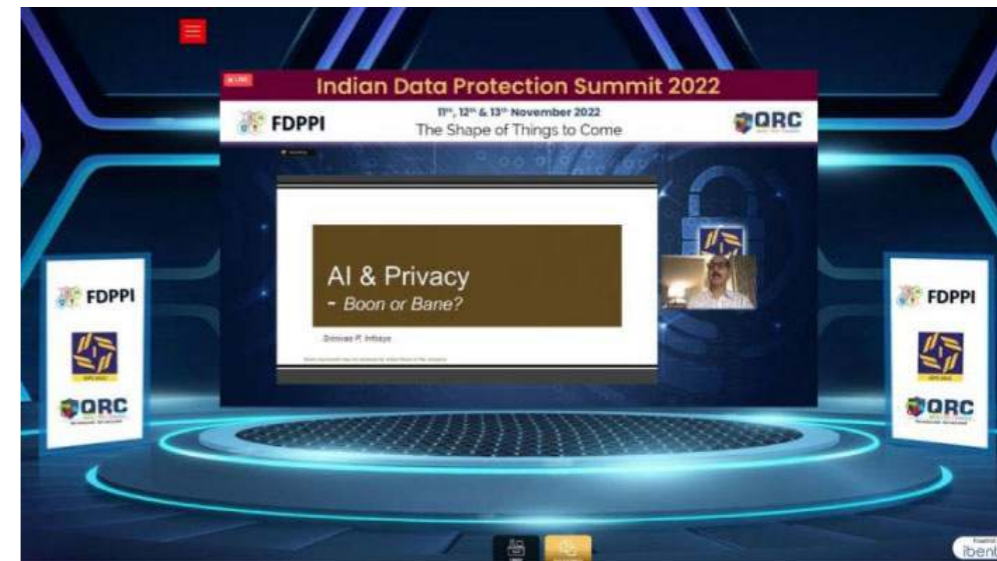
LIVE

Indian Data Protection Summit 2022

FDPPI

$11^{th}$, $12^{th}$ & $13^{th}$ November 2022

The Shape of Things to Come

QRC

AI & Privacy

- Boon or Bane?

Srinivas P. Inthaye

FDPPI

QRC

FDPPI

QRC

iben